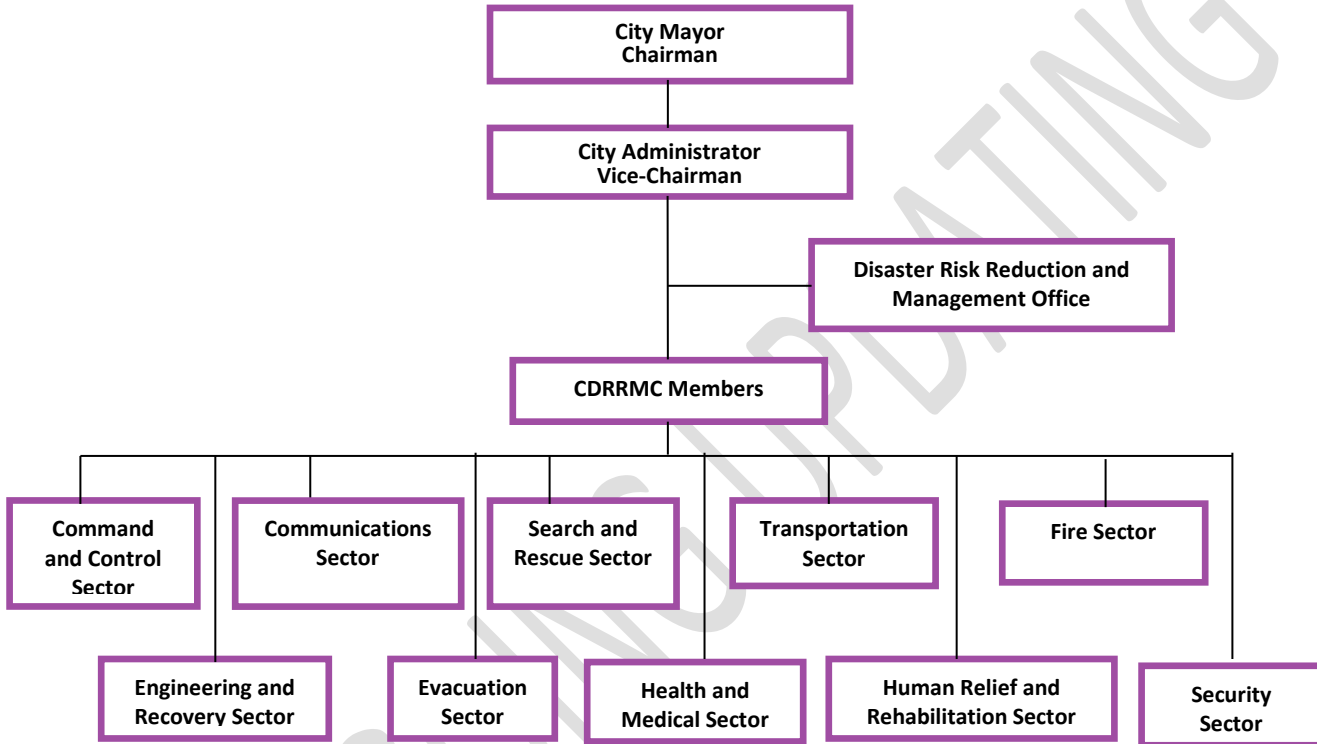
City Mayor
Chairman

City Administrator
Vice-Chairman

Disaster Risk Reduction and Management Office

CDRRMC Members

Command and Control Sector

Communications Sector

Search and Rescue Sector

Transportation Sector

Fire Sector

Engineering and Recovery Sector

Evacuation Sector

Health and Medical Sector

Human Relief and Rehabilitation Sector

Security Sector